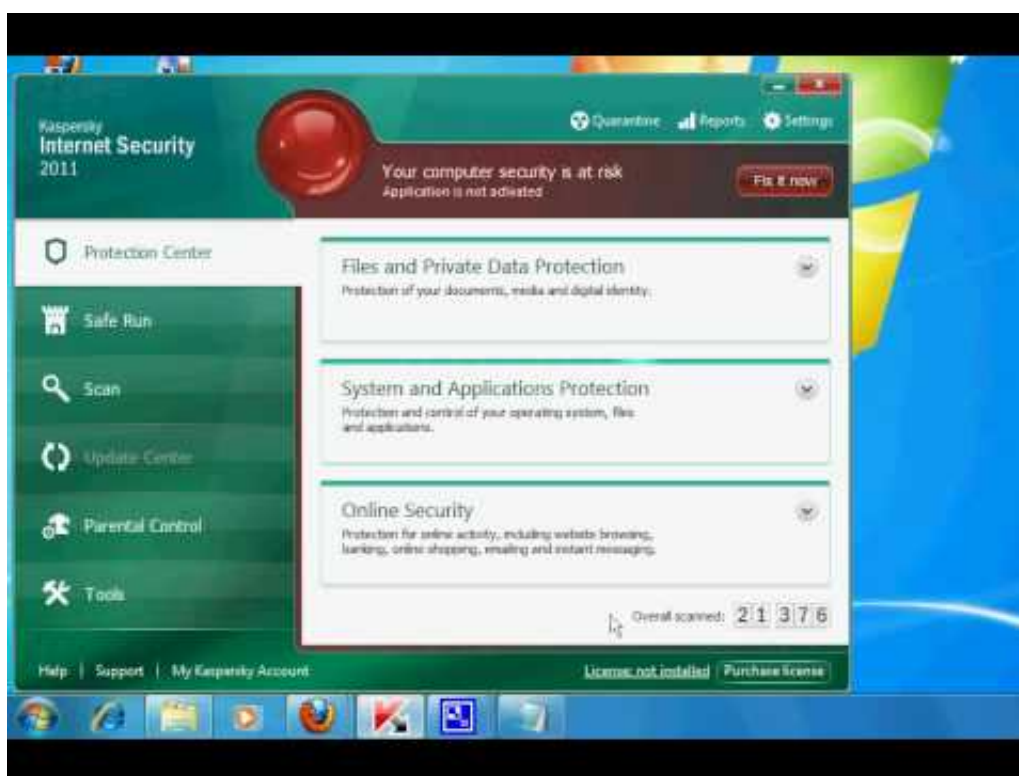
Kaspersky
Internet Security
2011

Quarantine Reports Settings

Your computer security is at risk
Application is not activated

Fix it now

Protection Center

Safe Run

Scan

Update Center

Parental Control

Tools

Files and Private Data Protection
Protection of your documents, media and digital identity.

System and Applications Protection
Protection and control of your operating system, files and applications.

Online Security
Protection for online activity, including website browsing, banking, online shopping, emailing and instant messaging.

Overall scanned: 21 376

Help | Support | My Kaspersky Account

License: not installed Purchase license